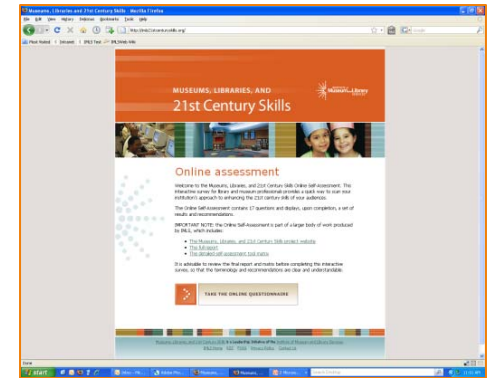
Museums, Libraries and 21st Century Skills - Mozilla Firefox

File Edit View History Bookmarks Tools Help

http://imls21stcentskills.org/

Most Visited Getting Started Latest Headlines

MUSEUMS, LIBRARIES, AND

21st Century Skills

Institute of Museum and Library Services

Online assessment

Welcome to the Museums, Libraries, and 21st Century Skills Online Self-Assessment. This interactive survey for library and museum professionals provides a quick way to scan your institution's approach to enhancing the 21st century skills of your audiences.

The Online Self-Assessment contains 17 questions and displays, upon completion, a set of results and recommendations.

IMPORTANT NOTE: The Online Self-Assessment is part of a larger body of work produced by IMLS, which includes:

• The Museums, Libraries, and 21st Century Skills project website
• The full report
• The detailed self-assessment tool matrix

It is advisable to review the final report and matrix before completing the interactive survey, so that the terminology and recommendations are clear and understandable.

TAKE THE ONLINE QUESTIONNAIRE

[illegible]

Done

start